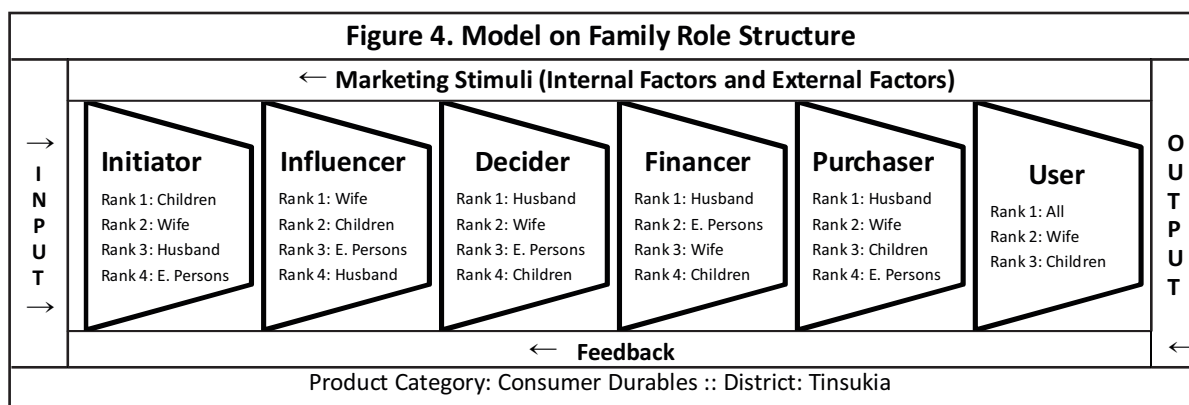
Figure 4. Model on Family Role Structure

← Marketing Stimuli (Internal Factors and External Factors)

→
I
N
P
U
T
→

Initiator
Rank 1: Children
Rank 2: Wife
Rank 3: Husband
Rank 4: E. Persons

Influencer
Rank 1: Wife
Rank 2: Children
Rank 3: E. Persons
Rank 4: Husband

Decider
Rank 1: Husband
Rank 2: Wife
Rank 3: E. Persons
Rank 4: Children

Financer
Rank 1: Husband
Rank 2: E. Persons
Rank 3: Wife
Rank 4: Children

Purchaser
Rank 1: Husband
Rank 2: Wife
Rank 3: Children
Rank 4: E. Persons

User
Rank 1: All
Rank 2: Wife
Rank 3: Children

O
U
T
P
U
T

← Feedback

←

Product Category: Consumer Durables :: District: Tinsukia